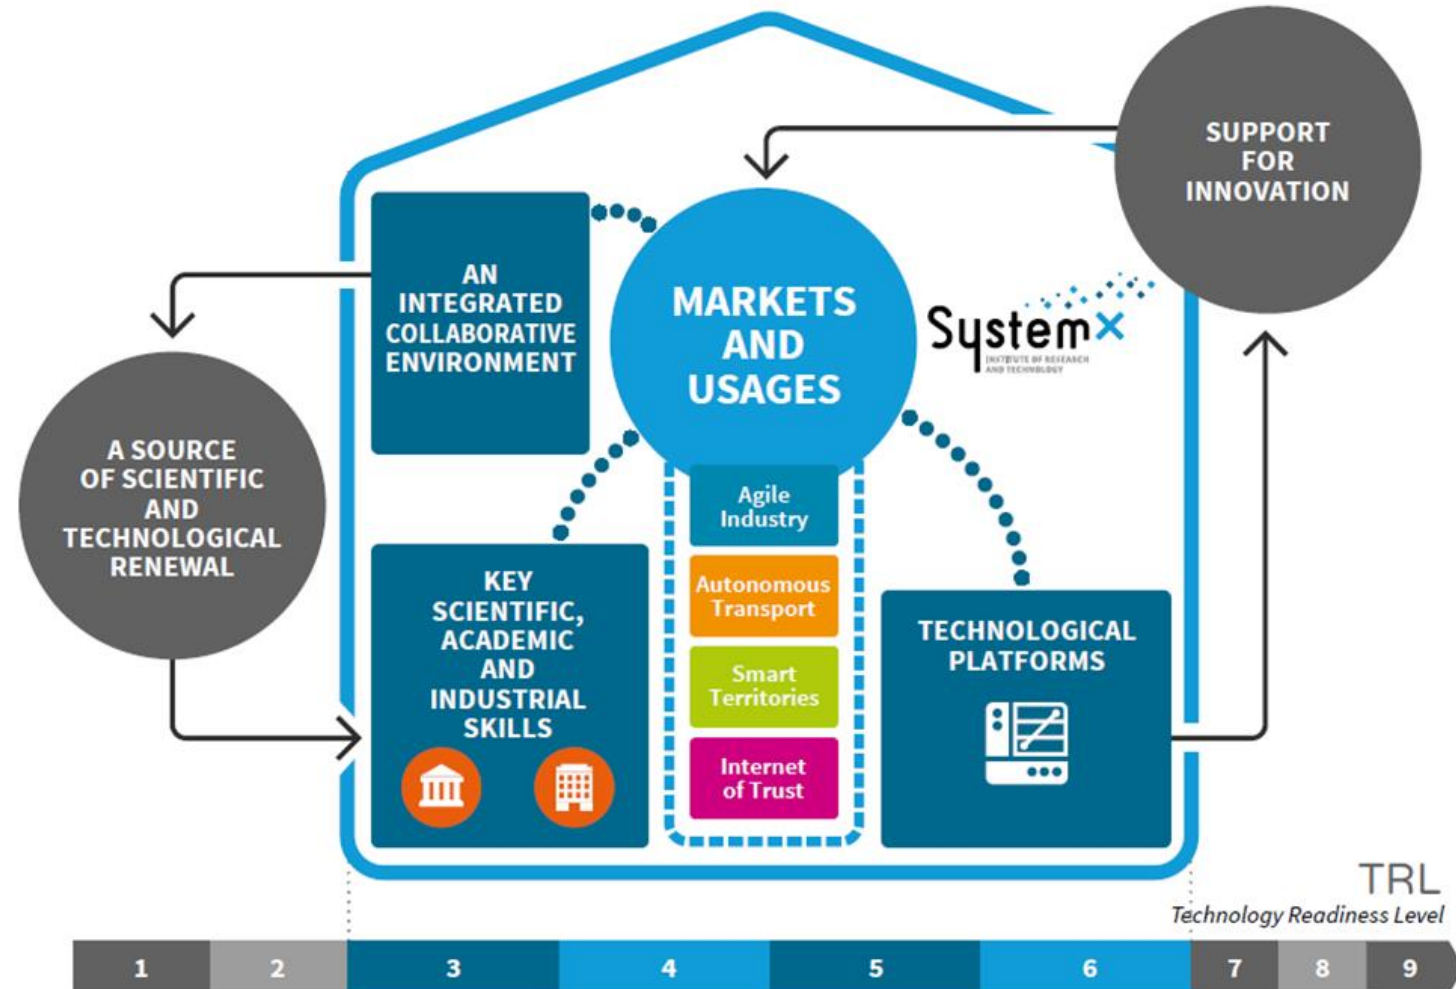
SUPPORT FOR INNOVATION

AN INTEGRATED COLLABORATIVE ENVIRONMENT

MARKETS AND USAGES

SystemX
INSTITUTE OF RESEARCH AND TECHNOLOGY

A SOURCE OF SCIENTIFIC AND TECHNOLOGICAL RENEWAL

Agile Industry

Autonomous Transport

Smart Territories

Internet of Trust

KEY SCIENTIFIC, ACADEMIC AND INDUSTRIAL SKILLS

TECHNOLOGICAL PLATFORMS

TRL
Technology Readiness Level

| 1 | 2 | 3 | 4 | 5 | 6 | 7 | 8 | 9 |
|---|---|---|---|---|---|---|---|---|